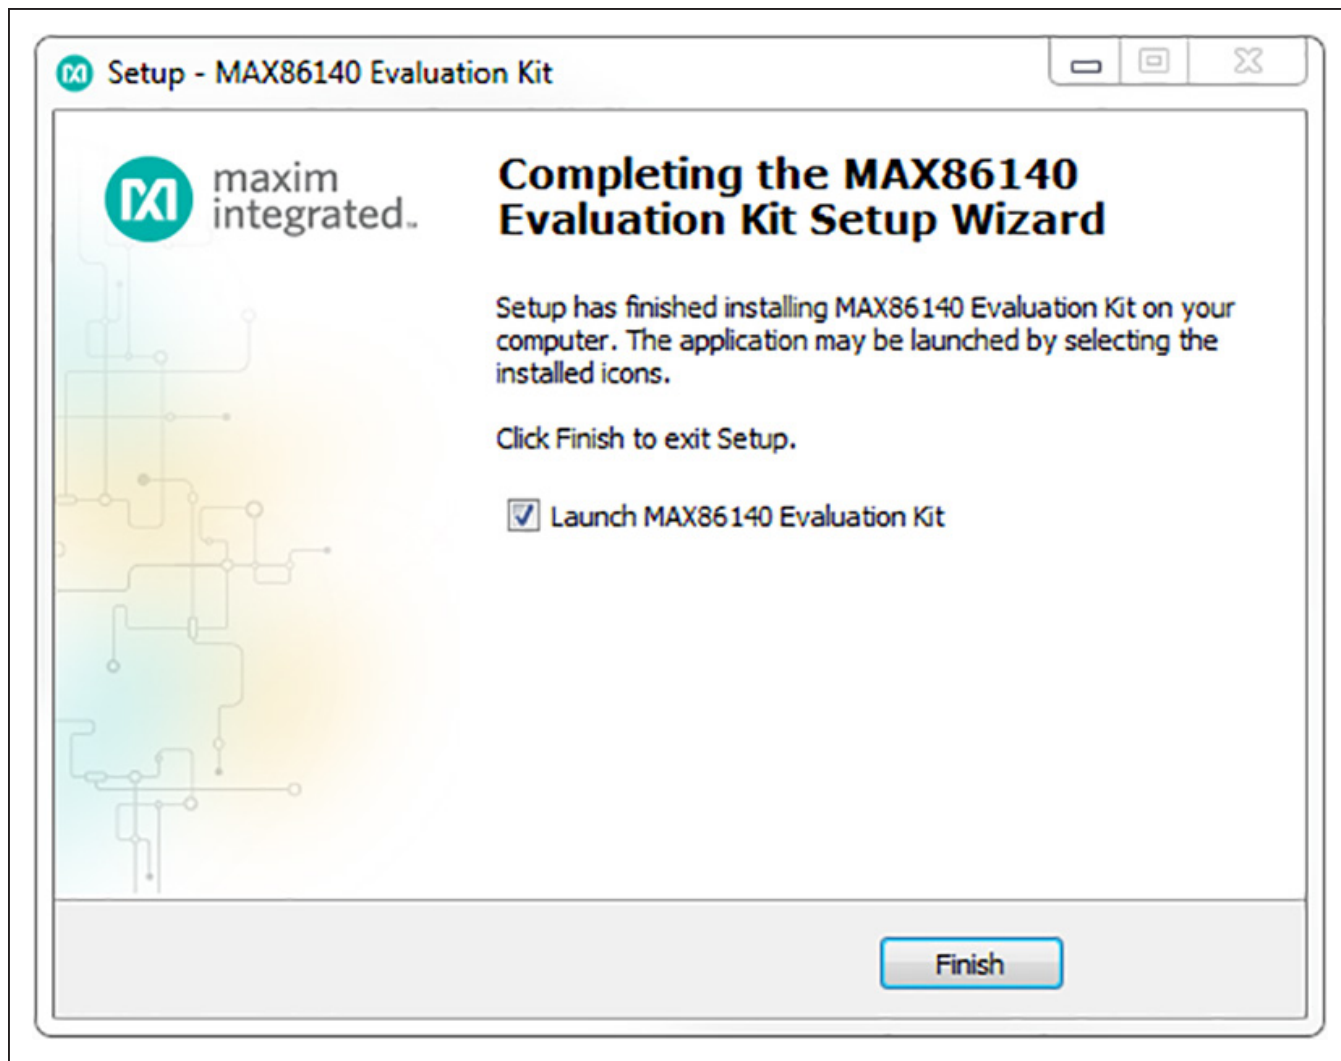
Setup - MAX86140 Evaluation Kit

maxim integrated.

Completing the MAX86140 Evaluation Kit Setup Wizard

Setup has finished installing MAX86140 Evaluation Kit on your computer. The application may be launched by selecting the installed icons.

Click Finish to exit Setup.

Launch MAX86140 Evaluation Kit

Finish